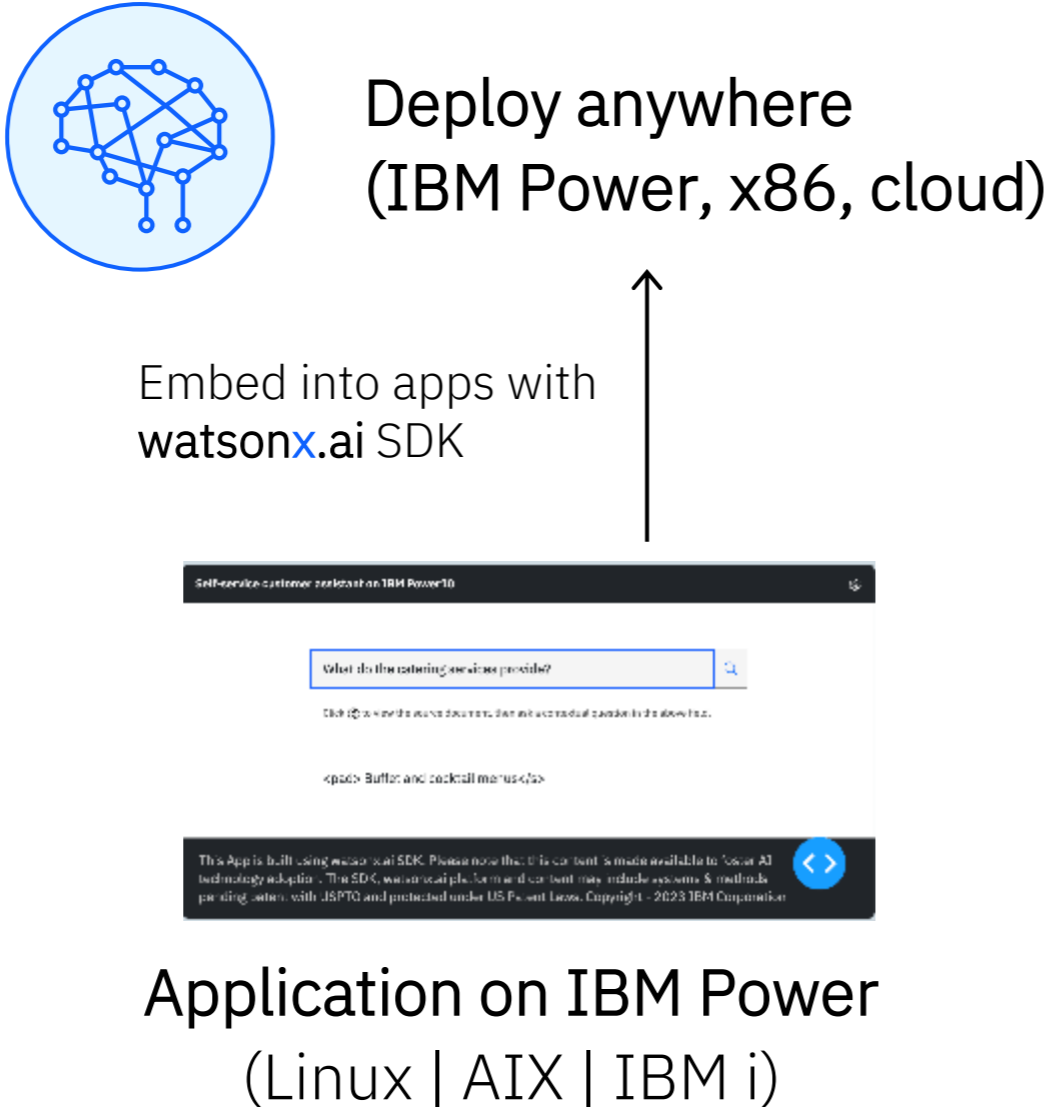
Deploy anywhere
(IBM Power, x86, cloud)

Embed into apps with
watsonx.ai SDK

Self-service customer assistant on IBM Power10

What do the catering services provide?

Click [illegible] to view the source documents, then ask a contextual question in the above box.

<pad> Buffet and cocktail menus</s>

This App is built using watsonx.ai SDK. Please note that this content is made available to foster AI technology adoption. The SDK, watsonx.ai platform and content may include systems & methods pending patent with USPTO and protected under US Patent Laws. Copyright - 2023 IBM Corporation

Application on IBM Power
(Linux | AIX | IBM i)